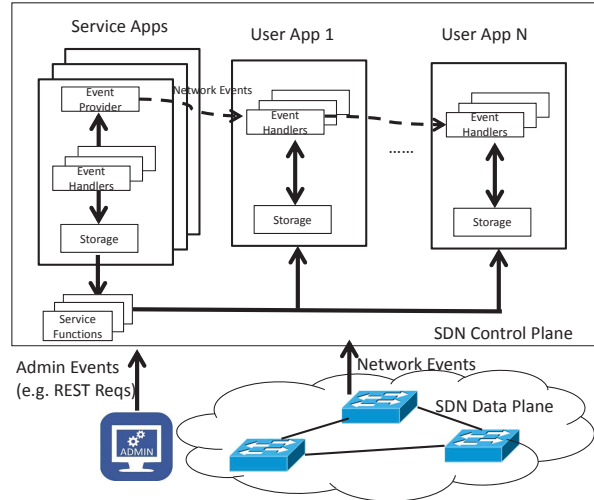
Service Apps

User App 1

User App N

Event Provider

Network Events

Event Handlers

Event Handlers

Event Handlers

......

Storage

Storage

Storage

Service Functions

SDN Control Plane

Admin Events (e.g. REST Reqs)

Network Events

SDN Data Plane

ADMIN